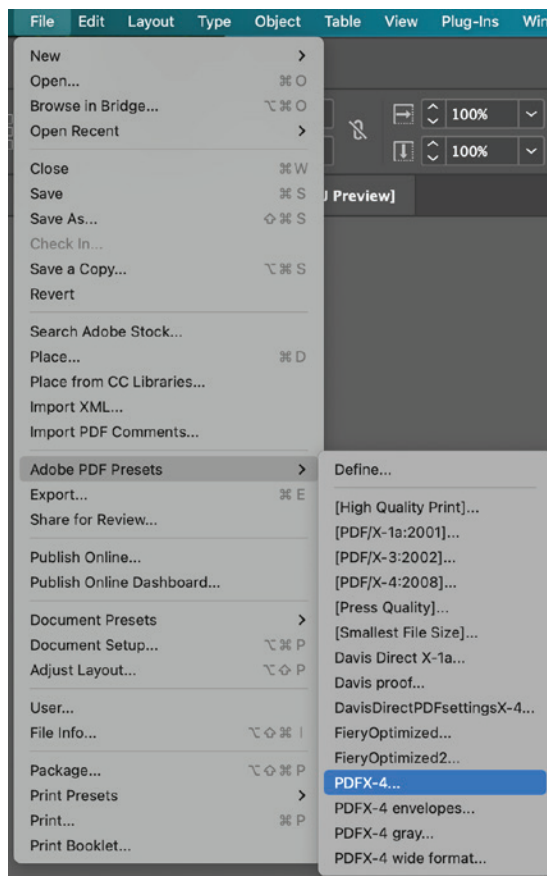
File Edit Layout Type Object Table View Plug-Ins Win

New >
Open... ⌘O
Browse in Bridge... ⌥⌘O
Open Recent >

Close ⌘W
Save ⌘S
Save As... ⇧⌘S
Check In...
Save a Copy... ⌥⌘S
Revert

Search Adobe Stock...
Place... ⌘D
Place from CC Libraries...
Import XML...
Import PDF Comments...

Adobe PDF Presets >
Export... ⌘E
Share for Review...

Publish Online...
Publish Online Dashboard...

Document Presets >
Document Setup... ⌥⌘P
Adjust Layout... ⌥⇧P

User...
File Info... ⌥⇧⌘I

Package... ⌥⇧⌘P
Print Presets >
Print... ⌘P
Print Booklet...

100%
100%
] Preview]

Define...

[High Quality Print]...
[PDF/X-1a:2001]...
[PDF/X-3:2002]...
[PDF/X-4:2008]...
[Press Quality]...
[Smallest File Size]...
Davis Direct X-1a...
Davis proof...
DavisDirectPDFsettingsX-4...
FieryOptimized...
FieryOptimized2...
PDFX-4...
PDFX-4 envelopes...
PDFX-4 gray...
PDFX-4 wide format...